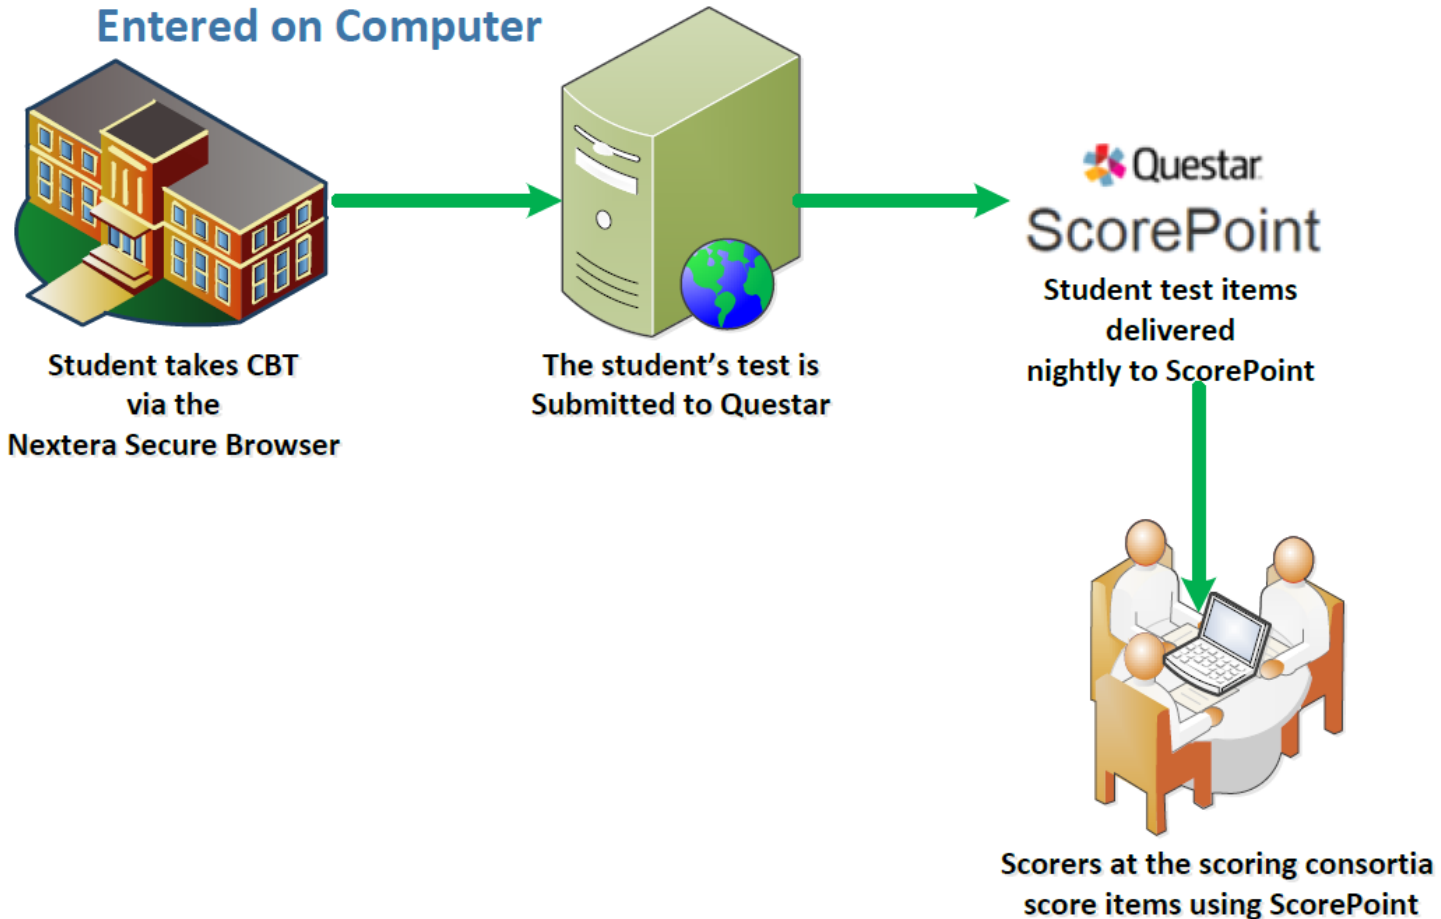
Entered on Computer

Student takes CBT via the Nextera Secure Browser

The student's test is Submitted to Questar

Questar
ScorePoint
Student test items delivered nightly to ScorePoint

Scorers at the scoring consortia score items using ScorePoint